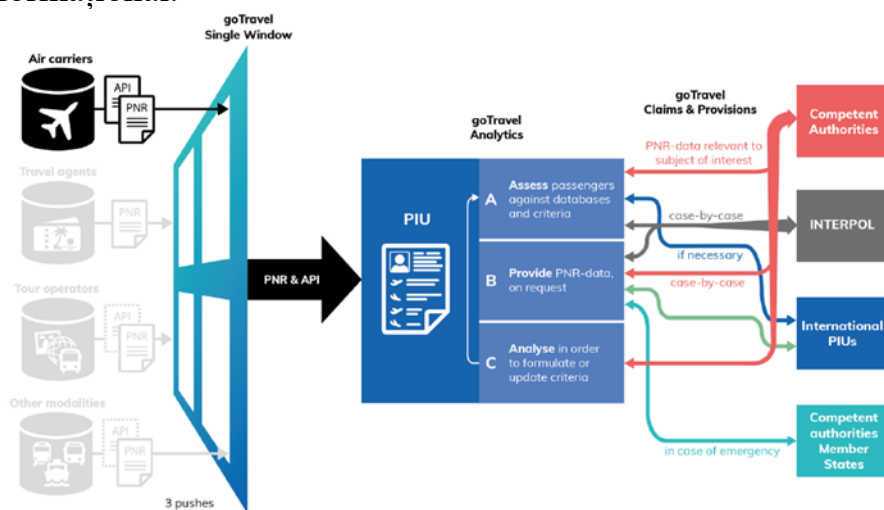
goTravel
Single Window

Air carriers
API
PNR

Travel agents
PNR

Tour operators
API
PNR

Other modalities
API
PNR

3 pushes

PNR & API

goTravel
Analytics

PIU

A Assess passengers against databases and criteria

B Provide PNR-data, on request

C Analyse in order to formulate or update criteria

goTravel
Claims & Provisions

PNR-data relevant to subject of interest

case-by-case

if necessary

case-by-case

in case of emergency

Competent Authorities

INTERPOL

International PIUs

Competent authorities Member States